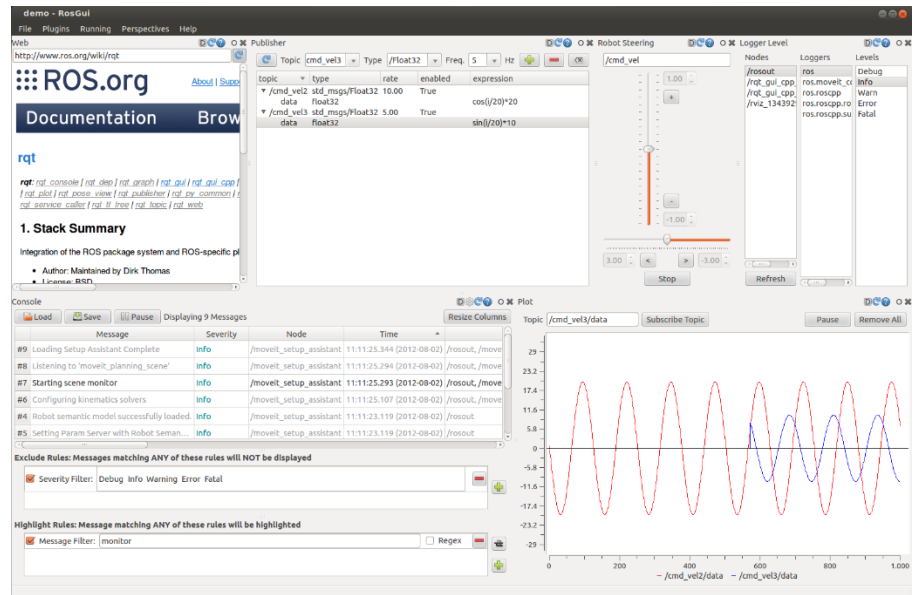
demo - RosGui

File Plugins Running Perspectives Help

Web

http://www.ros.org/wiki/rqt

ROS.org

About | Supp

Documentation Brow

rqt

rqt: rqt_console | rqt_dep | rqt_graph | rqt_gui | rqt_gui_cpp | rqt_plot | rqt_pose_view | rqt_publisher | rqt_py_common | rqt_service_caller | rqt_tf_tree | rqt_topic | rqt_web

1. Stack Summary

Integration of the ROS package system and ROS-specific pl

- Author: Maintained by Dirk Thomas
- License: BSD

Publisher

Topic /cmd_vel3 Type /Float32 Freq. 5 Hz

| topic | type | rate | enabled | expression |
|---|---|---|---|---|
| /cmd_vel2 | std_msgs/Float32 | 10.00 | True | |
| data | float32 | | | cos(i/20)*20 |
| /cmd_vel3 | std_msgs/Float32 | 5.00 | True | |
| data | float32 | | | sin(i/20)*10 |

Robot Steering

/cmd_vel

1.00

+

-

-1.00

3.00 < > -3.00

Stop

Logger Level

Nodes

/rosout
/rqt_gui_cpp_
/rqt_gui_cpp_
/rviz_134392

Refresh

Loggers

ros
ros.moveit_co
ros.roscpp
ros.roscpp.ro
ros.roscpp.su

Levels

Debug
Info
Warn
Error
Fatal

Console

Load Save Pause Displaying 9 Messages Resize Columns

| | Message | Severity | Node | Time | |
|---|---|---|---|---|---|
| #9 | Loading Setup Assistant Complete | Info | /moveit_setup_assistant | 11:11:25.344 (2012-08-02) | /rosout, /move |
| #8 | Listening to 'moveit_planning_scene' | Info | /moveit_setup_assistant | 11:11:25.294 (2012-08-02) | /rosout, /move |
| #7 | Starting scene monitor | Info | /moveit_setup_assistant | 11:11:25.293 (2012-08-02) | /rosout, /move |
| #6 | Configuring kinematics solvers | Info | /moveit_setup_assistant | 11:11:25.107 (2012-08-02) | /rosout, /move |
| #4 | Robot semantic model successfully loaded. | Info | /moveit_setup_assistant | 11:11:23.119 (2012-08-02) | /rosout |
| #5 | Setting Param Server with Robot Seman... | Info | /moveit_setup_assistant | 11:11:23.119 (2012-08-02) | /rosout |

Exclude Rules: Messages matching ANY of these rules will NOT be displayed

Severity Filter: Debug Info Warning Error Fatal

Highlight Rules: Message matching ANY of these rules will be highlighted

Message Filter: monitor Regex

Plot

Topic /cmd_vel3/data Subscribe Topic Pause Remove All

29
23.2
17.4
11.6
5.8
0
-5.8
-11.6
-17.4
-23.2
-29

0 200 400 600 800 1000

– /cmd_vel2/data – /cmd_vel3/data